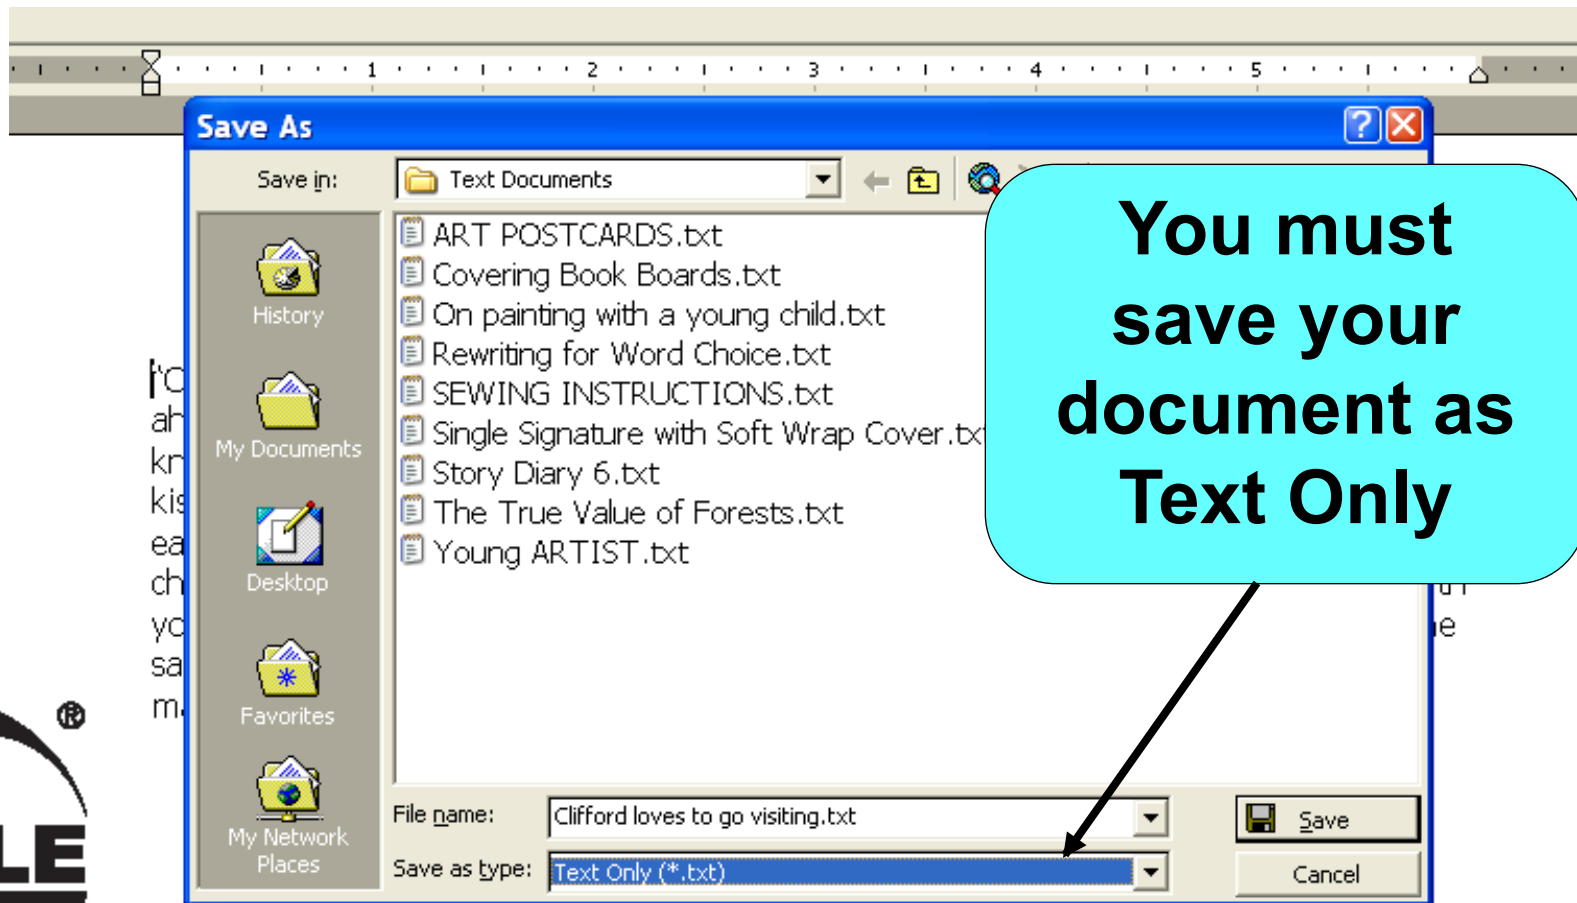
1 2 3 4 5

Save As

Save in: Text Documents

History

My Documents

Desktop

Favorites

My Network Places

ART POSTCARDS.txt
Covering Book Boards.txt
On painting with a young child.txt
Rewriting for Word Choice.txt
SEWING INSTRUCTIONS.txt
Single Signature with Soft Wrap Cover.tx
Story Diary 6.txt
The True Value of Forests.txt
Young ARTIST.txt

You must save your document as Text Only

File name: Clifford loves to go visiting.txt

Save as type: Text Only (*.txt)

Save

Cancel

I'c
ah
kr
kis
ea
ch
yo
sa
m

®
LE

e